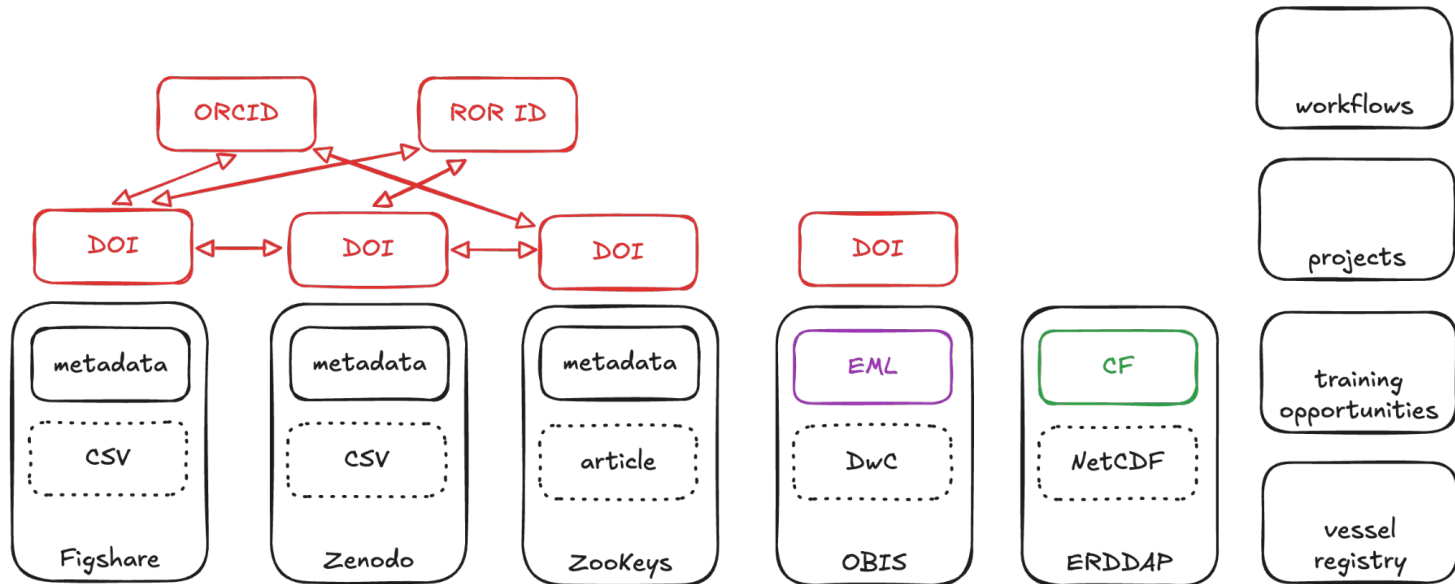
ORCID

ROR ID

DOI

DOI

DOI

DOI

metadata

CSV

Figshare

metadata

CSV

Zenodo

metadata

article

ZooKeys

EML

DwC

OBIS

CF

NetCDF

ERDDAP

workflows

projects

training opportunities

vessel registry